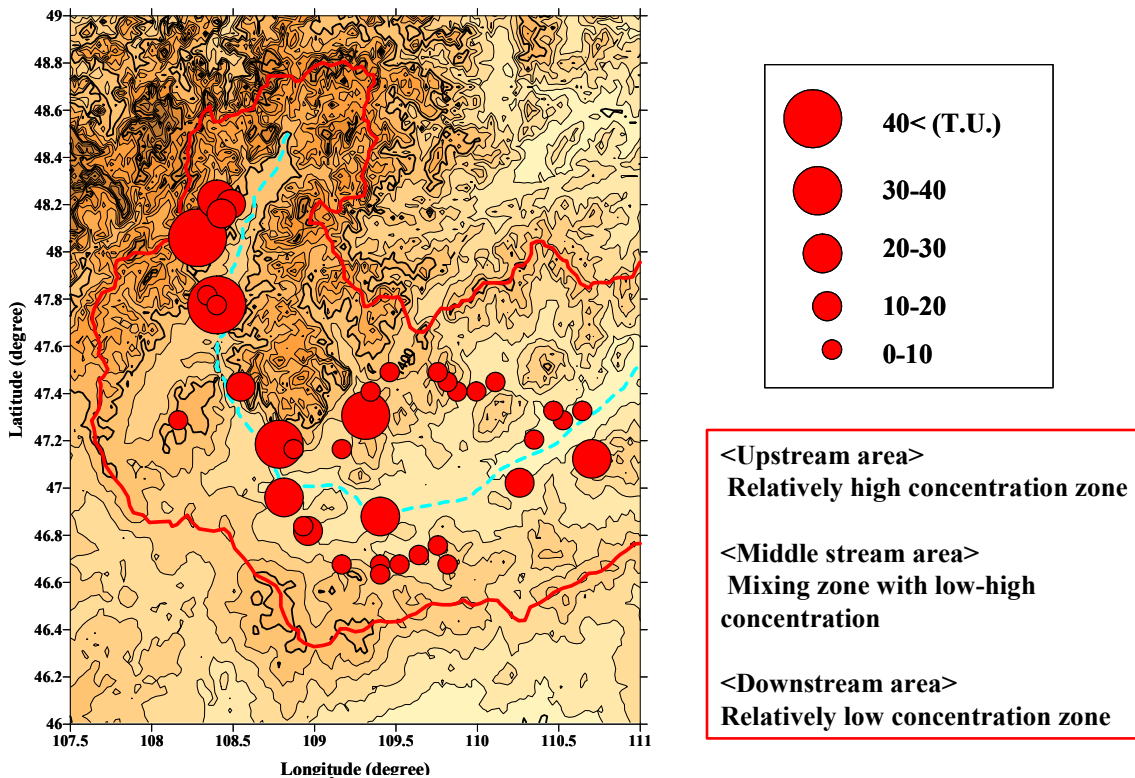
49
48.8
48.6
48.4
48.2
48
47.8
47.6
47.4
47.2
47
46.8
46.6
46.4
46.2
46
Latitude (degree)
107.5 108 108.5 109 109.5 110 110.5 111
Longitude (degree)
1400

40< (T.U.)
30-40
20-30
10-20
0-10

<Upstream area>
Relatively high concentration zone

<Middle stream area>
Mixing zone with low-high concentration

<Downstream area>
Relatively low concentration zone